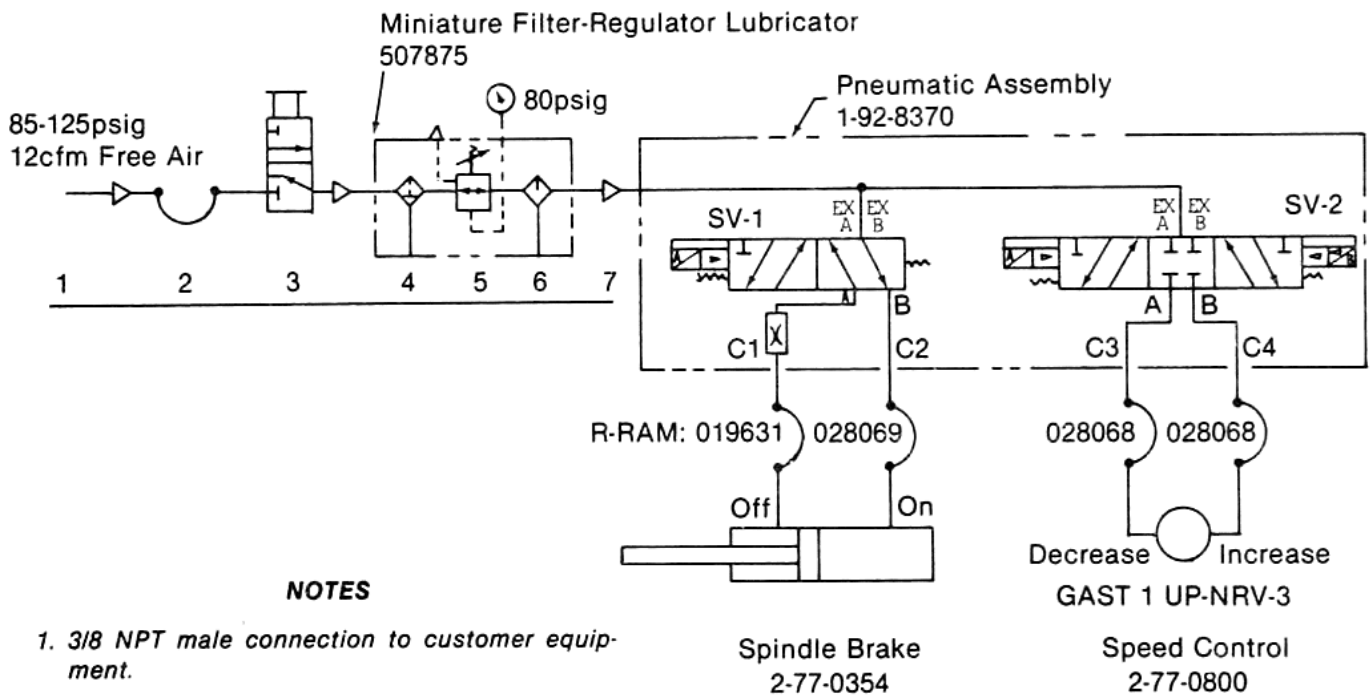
Miniature Filter-Regulator Lubricator
507875

Pneumatic Assembly
1-92-8370

80psig

85-125psig
12cfm Free Air

1 2 3 4 5 6 7

SV-1

EX A EX B

EX A EX B

SV-2

A B

A B

C1 C2 C3 C4

R-RAM: 019631 028069 028068 028068

Off On

Decrease Increase

GAST 1 UP-NRV-3

NOTES

1. 3/8 NPT male connection to customer equipment.

Spindle Brake
2-77-0354

Speed Control
2-77-0800